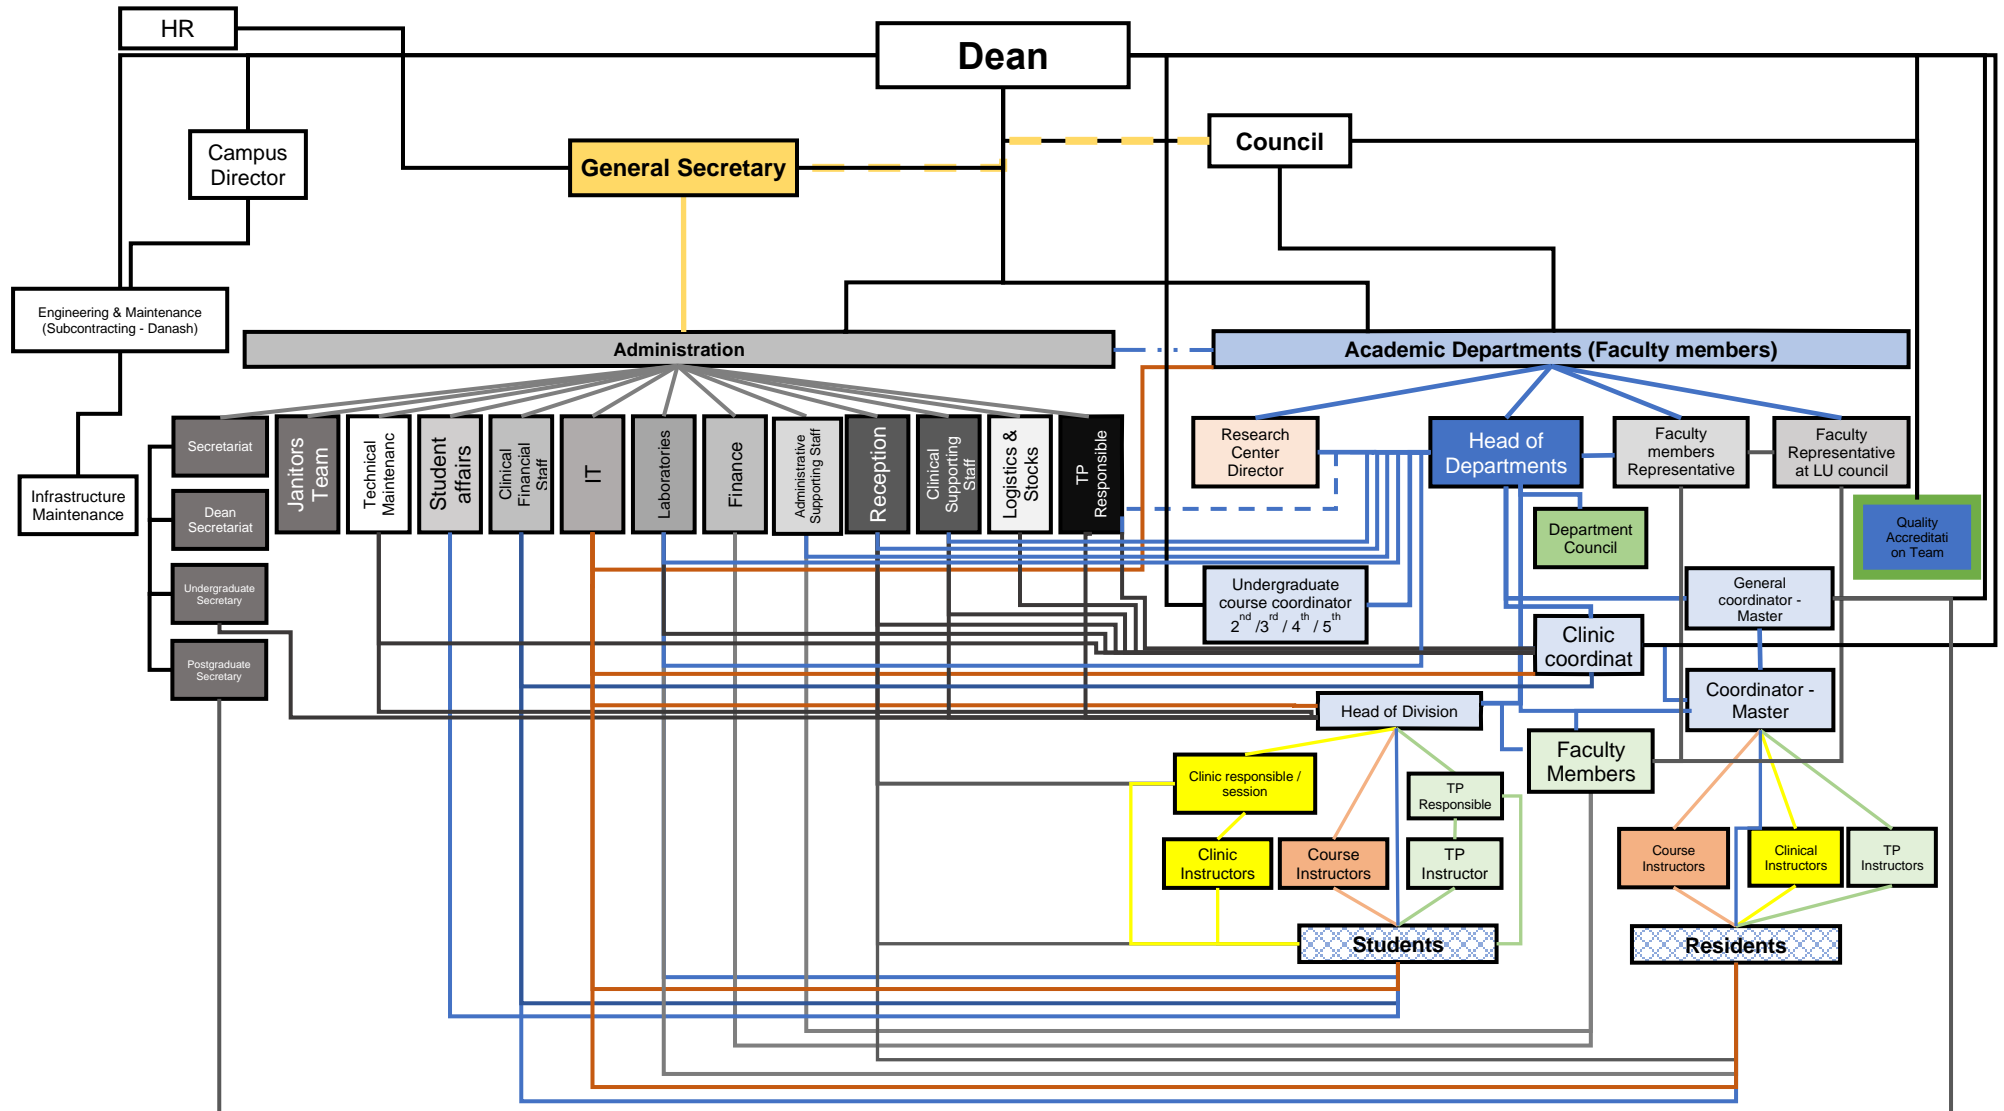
HR

Dean

Campus Director

General Secretary

Council

Engineering & Maintenance (Subcontracting - Danash)

Administration

Academic Departments (Faculty members)

Infrastructure Maintenance

Secretariat

Dean Secretariat

Undergraduate Secretary

Postgraduate Secretary

Janitors Team

Technical Maintenanc

Student affairs

Clinical Financial Staff

IT

Laboratories

Finance

Administrative Supporting Staff

Reception

Clinical Supporting Staff

Logistics & Stocks

TP Responsible

Research Center Director

Head of Departments

Faculty members Representative

Faculty Representative at LU council

Department Council

Quality Accreditati on Team

Undergraduate course coordinator $2^{nd}/3^{rd}/4^{th}/5^{th}$

General coordinator - Master

Clinic coordinat

Coordinator - Master

Head of Division

Faculty Members

Clinic responsible / session

TP Responsible

Clinic Instructors

Course Instructors

TP Instructor

Course Instructors

Clinical Instructors

TP Instructors

Students

Residents